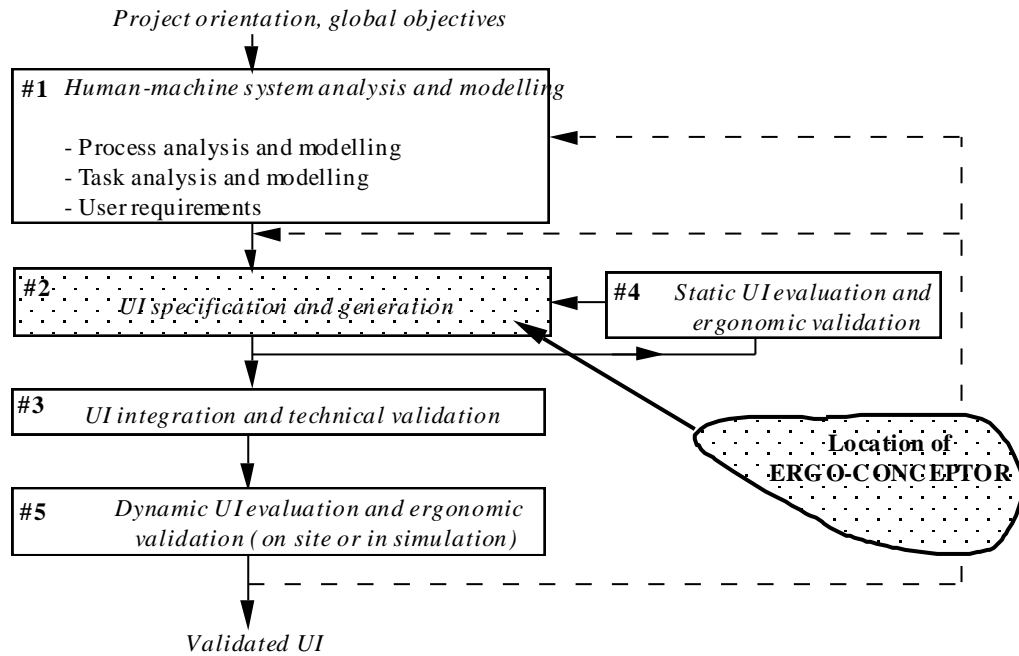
Project orientation, global objectives

#1 Human-machine system analysis and modelling

- Process analysis and modelling
- Task analysis and modelling
- User requirements

#2 UI specification and generation

#4 Static UI evaluation and ergonomic validation

#3 UI integration and technical validation

Location of ERGO-CONCEPTOR

#5 Dynamic UI evaluation and ergonomic validation (on site or in simulation)

Validated UI